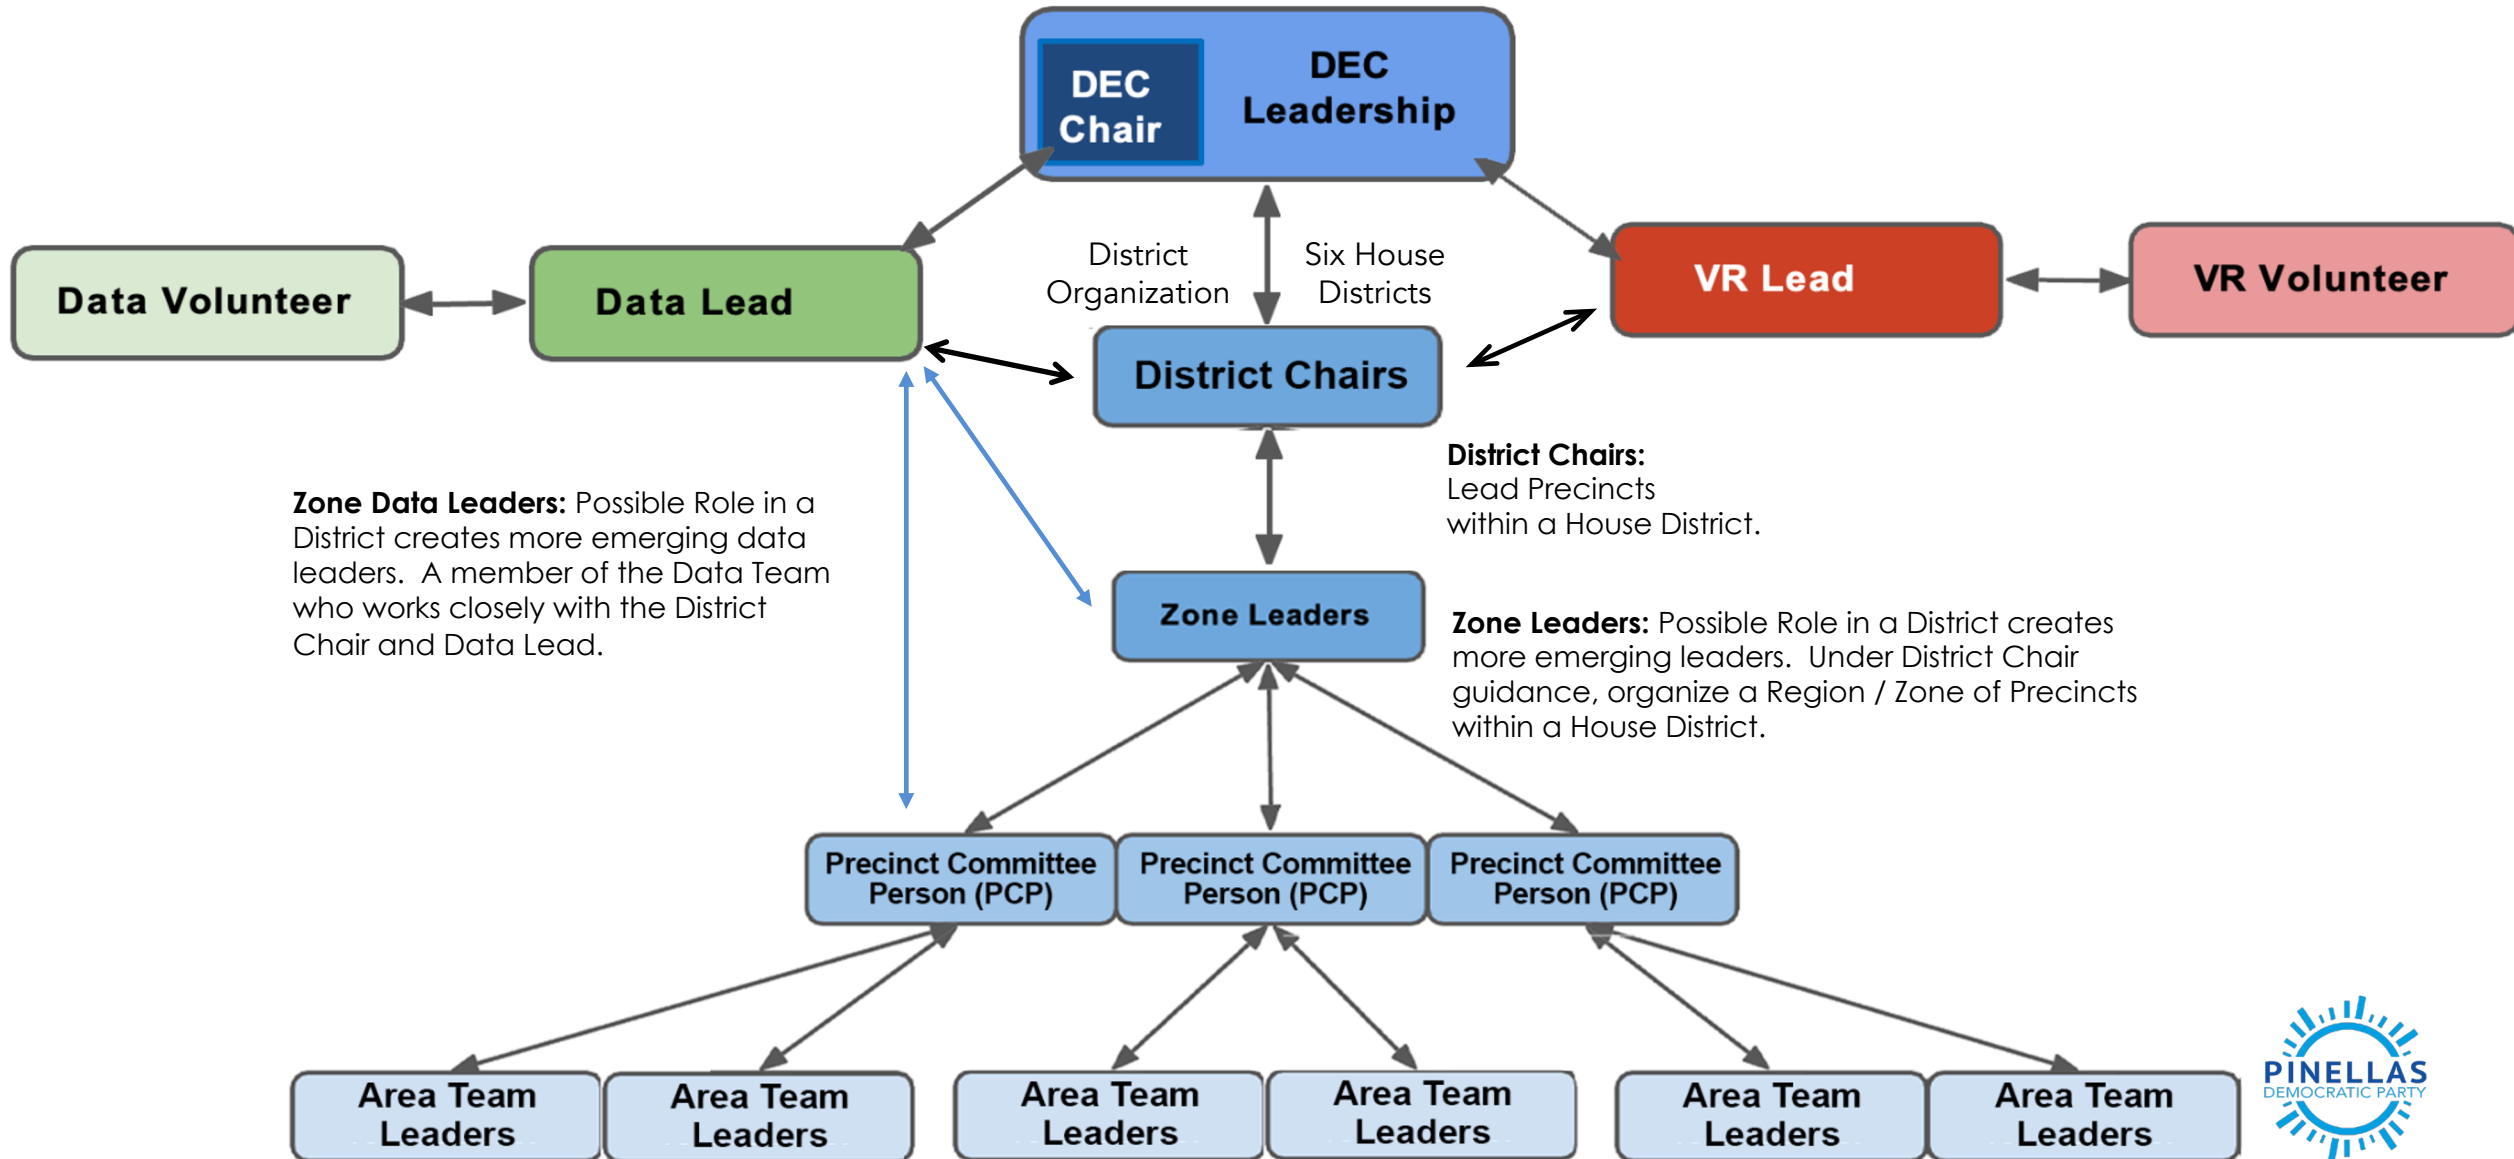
DEC Chair

DEC Leadership

Data Volunteer

Data Lead

District Organization

Six House Districts

VR Lead

VR Volunteer

District Chairs

**District Chairs:** Lead Precincts within a House District.

**Zone Data Leaders:** Possible Role in a District creates more emerging data leaders. A member of the Data Team who works closely with the District Chair and Data Lead.

Zone Leaders

**Zone Leaders:** Possible Role in a District creates more emerging leaders. Under District Chair guidance, organize a Region / Zone of Precincts within a House District.

Precinct Committee Person (PCP)

Precinct Committee Person (PCP)

Precinct Committee Person (PCP)

Area Team Leaders

Area Team Leaders

Area Team Leaders

Area Team Leaders

Area Team Leaders

Area Team Leaders

PINELLAS DEMOCRATIC PARTY